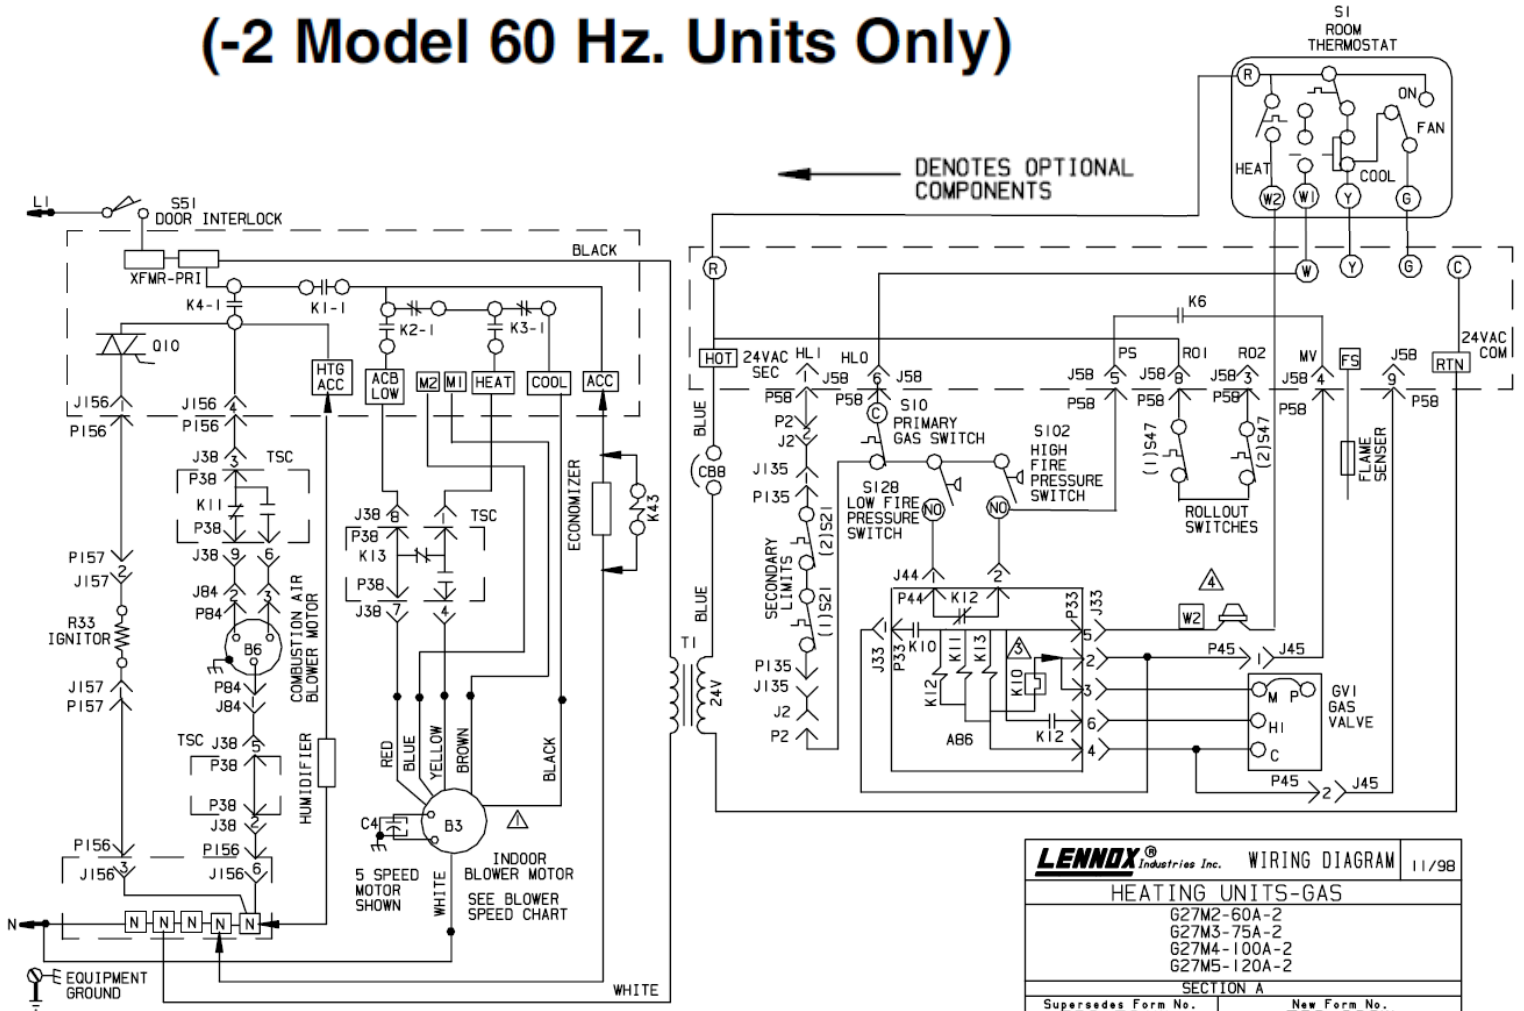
(-2 Model 60 Hz. Units Only)

S1
ROOM
THERMOSTAT
R
ON
FAN
HEAT
COOL
W2 W1 Y G

DENOTES OPTIONAL COMPONENTS

L1
S51
DOOR INTERLOCK
BLACK
XFMR-PRI
K4-1
K1-1
K2-1
K3-1
Q10
HTG ACC
ACB LOW
M2
M1
HEAT
COOL
ACC
J156
P156
J156
P156
J38
TSC
P38
K11
P38
J38
P157
J157
J84
P84
B6
R33
IGNITOR
P84
J84
COMBUSTION AIR BLOWER MOTOR
J157
P157
TSC J38
P38
P38
J38
HUMIDIFIER
J38
P38
K13
P38
J38
TSC
ECONOMIZER
K43
RED
BLUE
YELLOW
BROWN
BLACK
C4
B3
INDOOR BLOWER MOTOR
5 SPEED MOTOR SHOWN
WHITE
SEE BLOWER SPEED CHART
P156
J156
P156
J156
N
N N N N N
EQUIPMENT GROUND
WHITE

R
W
Y
G
C
K6
HOT
24VAC SEC
HL1
HLO
J58
J58
PS
RO1
RO2
MV
FS
J58
RTN
24VAC COM
P58
P58
P58
P58
P58
P58
P58
BLUE
CB8
P2
J2
J135
P135
S10
PRIMARY GAS SWITCH
S102
HIGH FIRE PRESSURE SWITCH
S128
LOW FIRE PRESSURE SWITCH
NO
NO
(1)S47
(2)S47
ROLLOUT SWITCHES
FLAME SENSER
SECONDARY LIMITS
(2)S21
(1)S21
P135
J135
J2
P2
BLUE
T1
24V
J44
P44
K12
K10
K11
K13
K12
K10
K12
A86
J33
P33
P33
J33
W2
P45
J45
M P
HI
C
GV1 GAS VALVE
P45
J45

LENNOX® Industries Inc.
WIRING DIAGRAM
11/98
HEATING UNITS-GAS
G27M2-60A-2
G27M3-75A-2
G27M4-100A-2
G27M5-120A-2
SECTION A
Supersedes Form No.
New Form No.